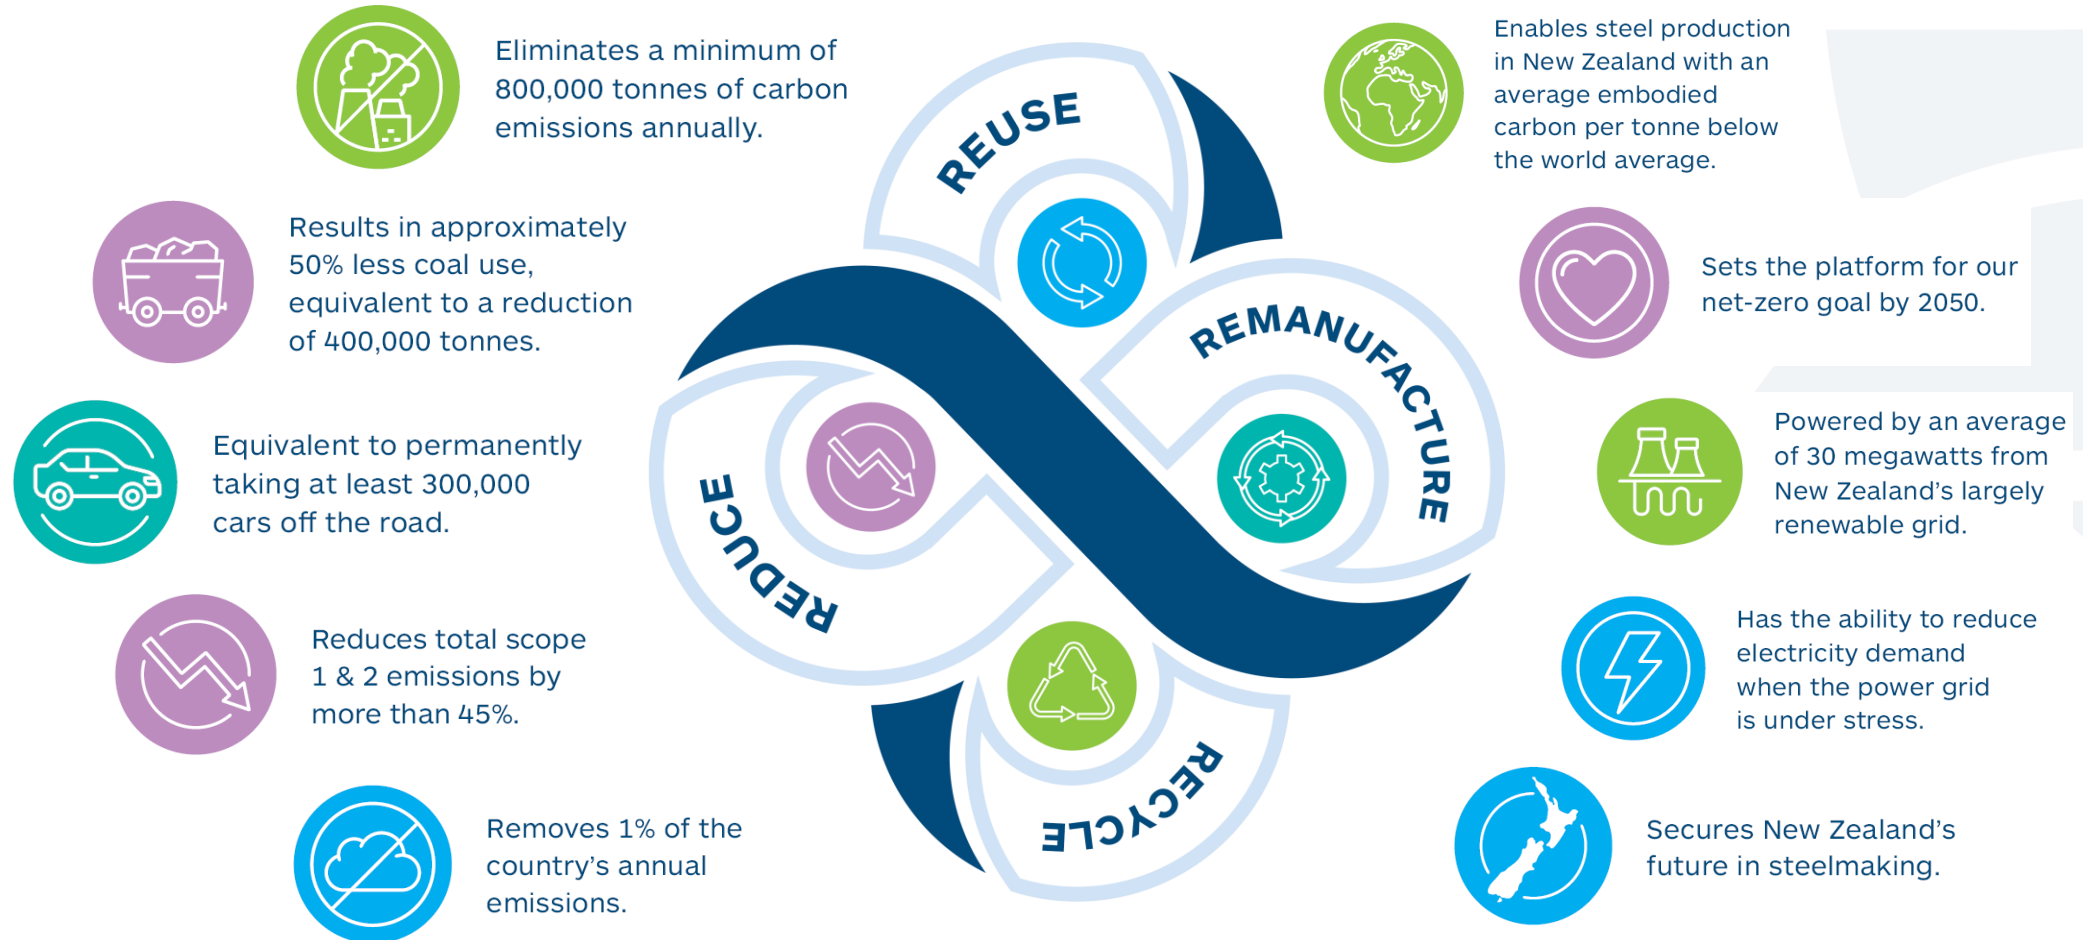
Eliminates a minimum of 800,000 tonnes of carbon emissions annually.

Results in approximately 50% less coal use, equivalent to a reduction of 400,000 tonnes.

Equivalent to permanently taking at least 300,000 cars off the road.

Reduces total scope 1 & 2 emissions by more than 45%.

Removes 1% of the country's annual emissions.

REUSE

REMANUFACTURE

REDUCE

RECYCLE

Enables steel production in New Zealand with an average embodied carbon per tonne below the world average.

Sets the platform for our net-zero goal by 2050.

Powered by an average of 30 megawatts from New Zealand's largely renewable grid.

Has the ability to reduce electricity demand when the power grid is under stress.

Secures New Zealand's future in steelmaking.